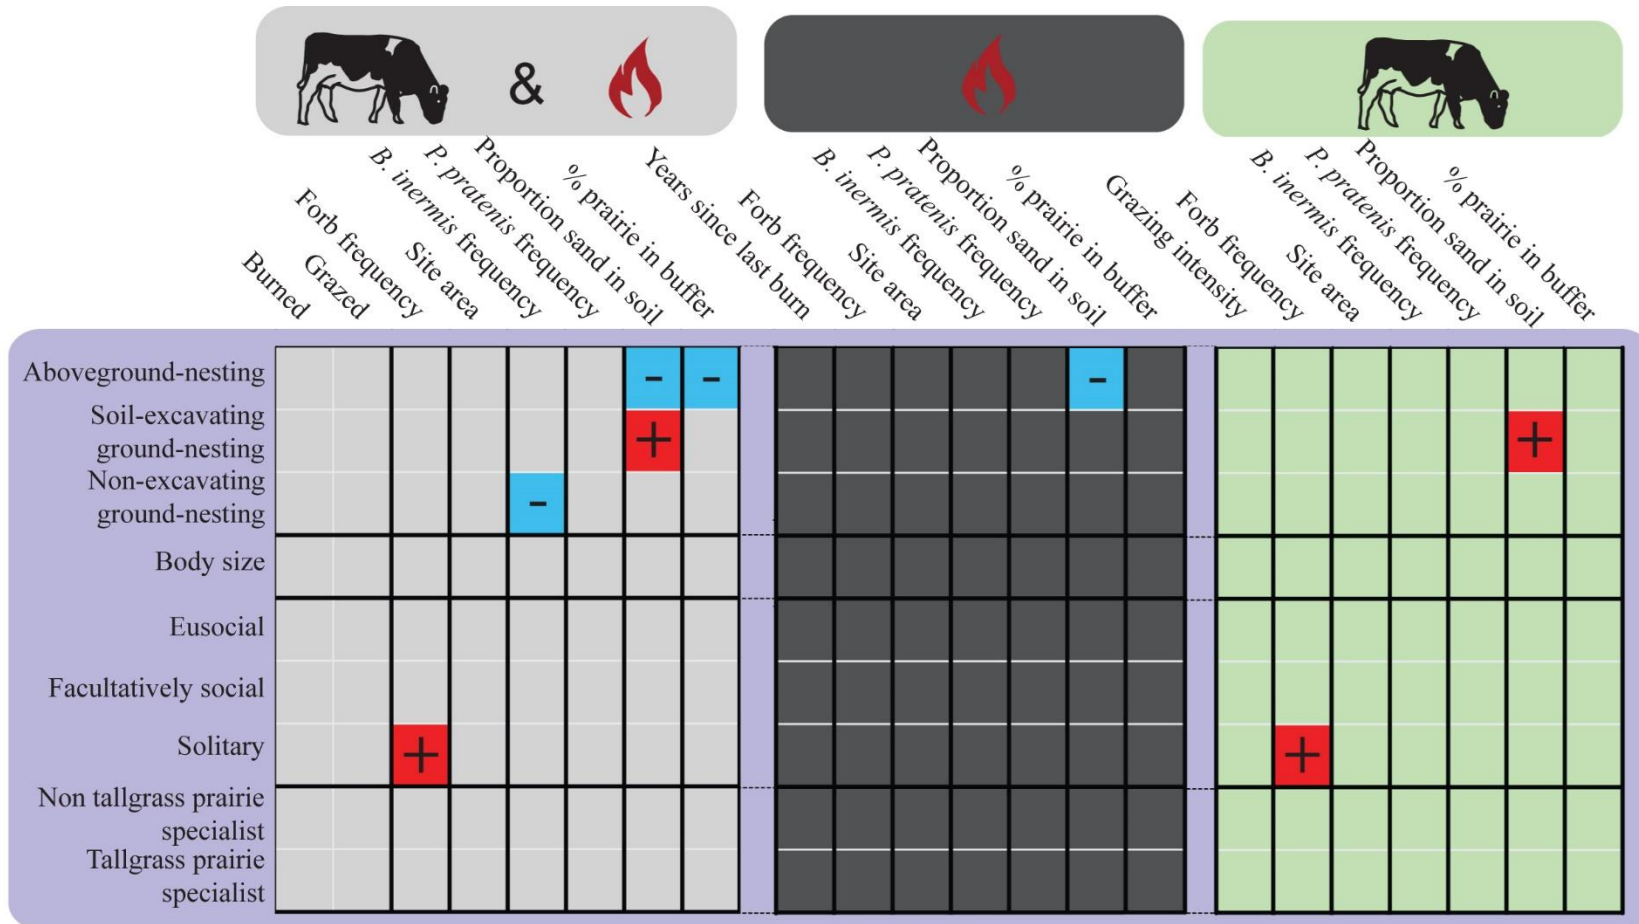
&

Burned
Grazed
Forb frequency
Site area
B. inermis frequency
P. pratensis frequency
Proportion sand in soil
% prairie in buffer
Years since last burn
Forb frequency
Site area
B. inermis frequency
P. pratensis frequency
Proportion sand in soil
% prairie in buffer
Grazing intensity
Forb frequency
Site area
B. inermis frequency
P. pratensis frequency
Proportion sand in soil
% prairie in buffer

Aboveground-nesting
Soil-excavating ground-nesting
Non-excavating ground-nesting
Body size
Eusocial
Facultatively social
Solitary
Non tallgrass prairie specialist
Tallgrass prairie specialist

-
-
+
-
-
+
+
+